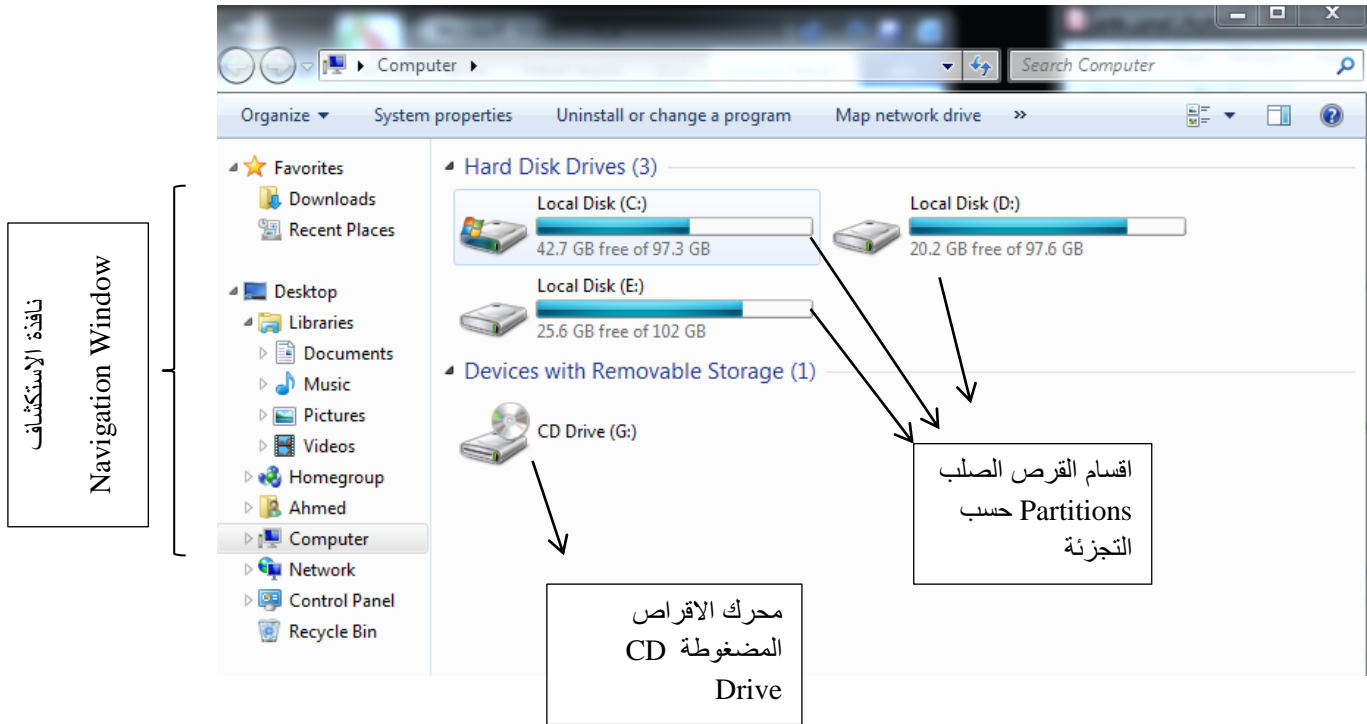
Computer ▸

Search Computer

Organize ▾ System properties Uninstall or change a program Map network drive »

Favorites
Downloads
Recent Places

Desktop
Libraries
Documents
Music
Pictures
Videos
Homegroup
Ahmed
Computer
Network
Control Panel
Recycle Bin

Hard Disk Drives (3)

Local Disk (C:)
42.7 GB free of 97.3 GB

Local Disk (D:)
20.2 GB free of 97.6 GB

Local Disk (E:)
25.6 GB free of 102 GB

Devices with Removable Storage (1)

CD Drive (G:)

نافذة الاستكشاف
Navigation Window

اقسام القرص الصلب حسب Partitions التجزئة

محرك الاقراص المضغوطة CD Drive